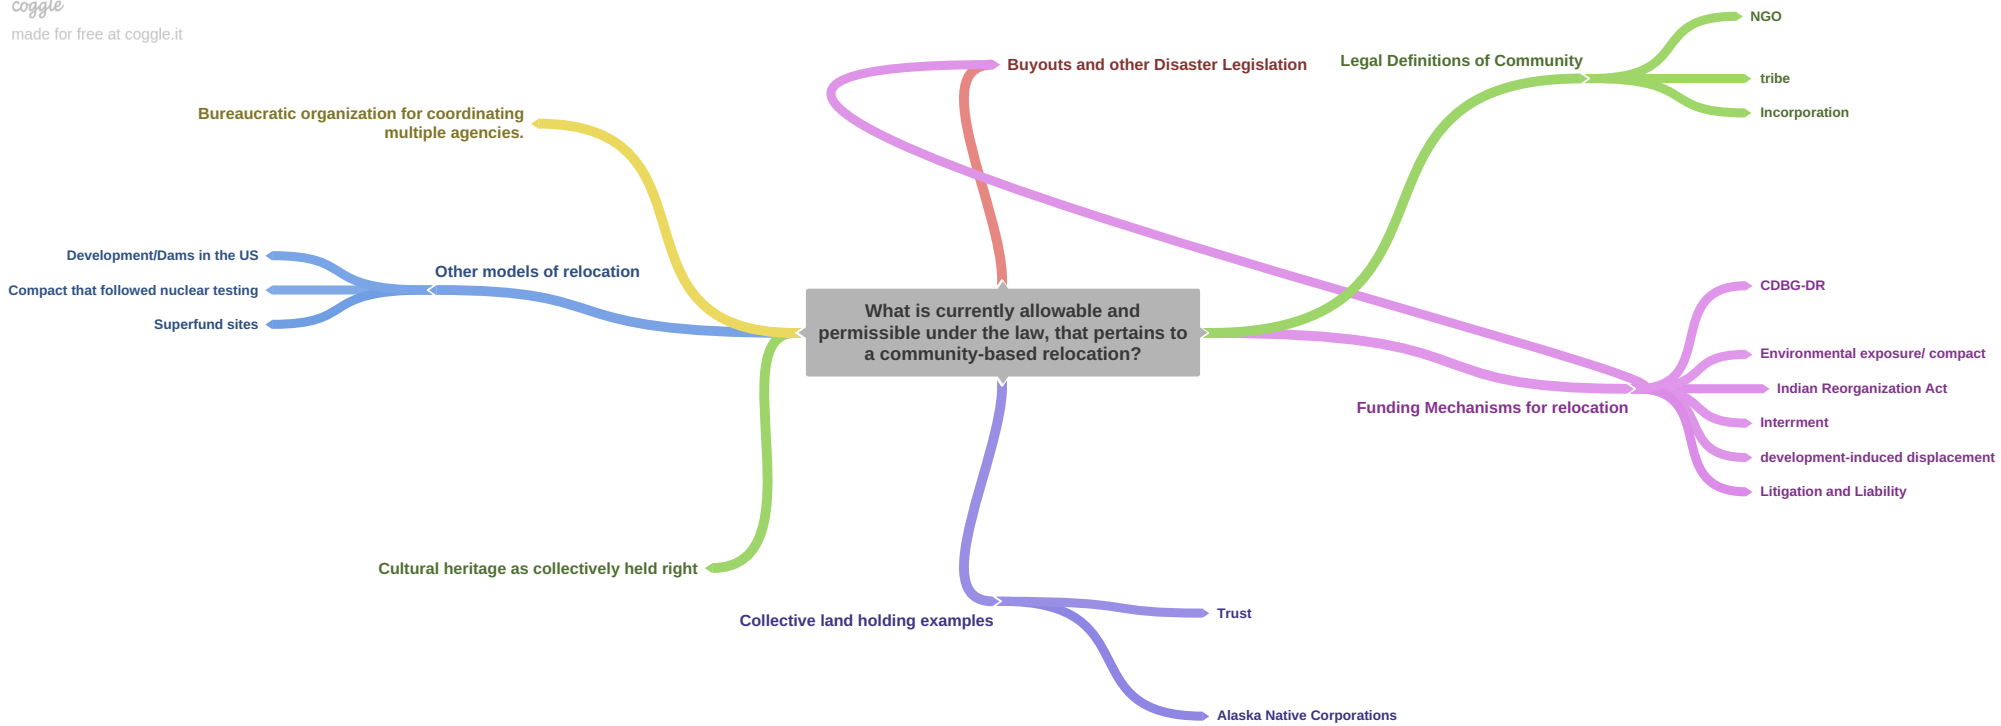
coggle
made for free at coggle.it

What is currently allowable and permissible under the law, that pertains to a community-based relocation?

Buyouts and other Disaster Legislation

Legal Definitions of Community

NGO

tribe

Incorporation

Bureaucratic organization for coordinating multiple agencies.

Other models of relocation

Development/Dams in the US

Compact that followed nuclear testing

Superfund sites

Funding Mechanisms for relocation

CDBG-DR

Environmental exposure/ compact

Indian Reorganization Act

Interrment

development-induced displacement

Litigation and Liability

Cultural heritage as collectively held right

Collective land holding examples

Trust

Alaska Native Corporations